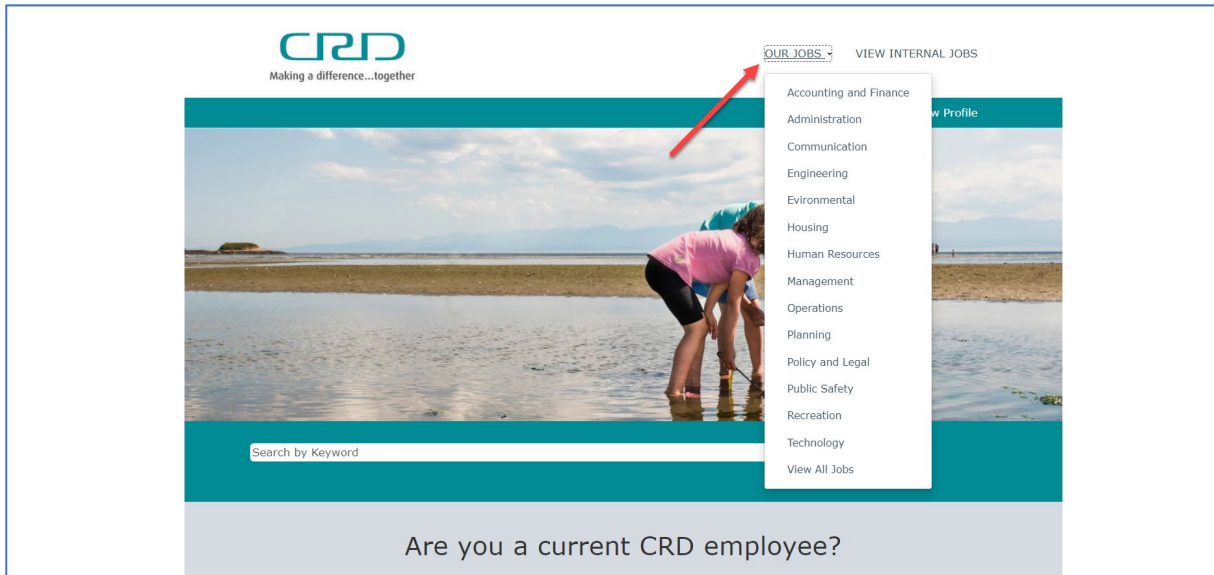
CRD
Making a difference...together

OUR JOBS ▾ VIEW INTERNAL JOBS

Accounting and Finance
Administration
Communication
Engineering
Evironmental
Housing
Human Resources
Management
Operations
Planning
Policy and Legal
Public Safety
Recreation
Technology
View All Jobs

w Profile

Search by Keyword

Are you a current CRD employee?